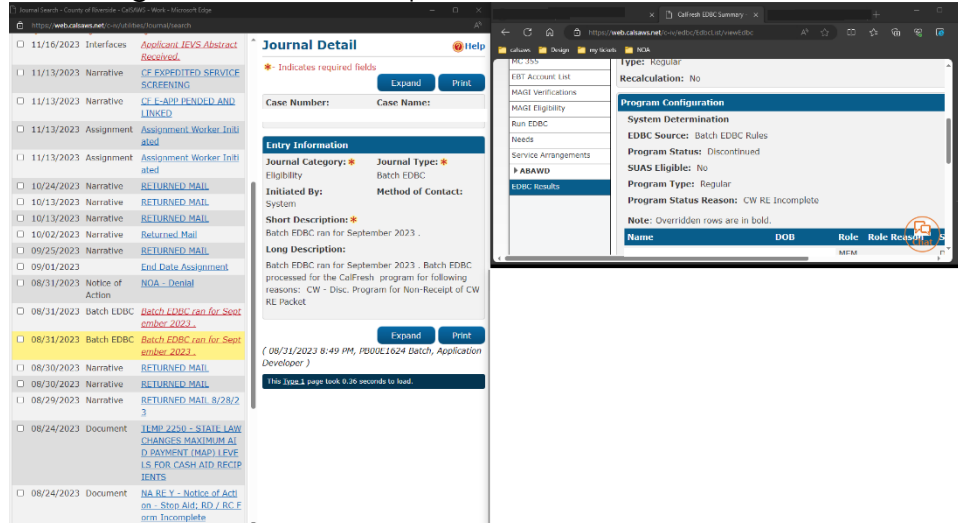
Journal Search - County of Riverside - CalSAWS - Work - Microsoft Edge
https://web.calsaws.net/c-iv/utilities/Journal/search

11/16/2023 Interfaces Applicant IEVS Abstract Received.
11/13/2023 Narrative CF EXPEDITED SERVICE SCREENING
11/13/2023 Narrative CF E-APP PENDED AND LINKED
11/13/2023 Assignment Assignment Worker Initiated
11/13/2023 Assignment Assignment Worker Initiated
10/24/2023 Narrative RETURNED MAIL
10/13/2023 Narrative RETURNED MAIL
10/13/2023 Narrative RETURNED MAIL
10/02/2023 Narrative Returned Mail
09/25/2023 Narrative RETURNED MAIL
09/01/2023 End Date Assignment
08/31/2023 Notice of Action NOA - Denial
08/31/2023 Batch EDBC Batch EDBC ran for September 2023 .
08/31/2023 Batch EDBC Batch EDBC ran for September 2023 .
08/30/2023 Narrative RETURNED MAIL
08/30/2023 Narrative RETURNED MAIL
08/29/2023 Narrative RETURNED MAIL 8/28/23
08/24/2023 Document TEMP 2250 - STATE LAW CHANGES MAXIMUM AID PAYMENT (MAP) LEVELS FOR CASH AID RECIPIENTS
08/24/2023 Document NA RE Y - Notice of Action - Stop Aid; RD / RC Form Incomplete

Journal Detail
Help
*- Indicates required fields
Expand Print
Case Number: Case Name:

Entry Information
Journal Category: * Eligibility
Journal Type: * Batch EDBC
Initiated By: System
Method of Contact:
Short Description: *
Batch EDBC ran for September 2023 .
Long Description:
Batch EDBC ran for September 2023 . Batch EDBC processed for the CalFresh program for following reasons: CW - Disc. Program for Non-Receipt of CW RE Packet
Expand Print
( 08/31/2023 8:49 PM, PB00L1624 Batch, Application Developer )
This Type 1 page took 0.36 seconds to load.

CalFresh EDBC Summary
https://web.calsaws.net/c-iv/edbc/EdbcList/viewEdbc
calsaws Design my tickets NOA
MC 355
EBT Account List
MAGI Verifications
MAGI Eligibility
Run EDBC
Needs
Service Arrangements
ABAWD
EDBC Results
Type: Regular
Recalculation: No
Program Configuration
System Determination
EDBC Source: Batch EDBC Rules
Program Status: Discontinued
SUAS Eligible: No
Program Type: Regular
Program Status Reason: CW RE Incomplete
Note: Overridden rows are in bold.
Name DOB Role Role Reason
MEM
Chat